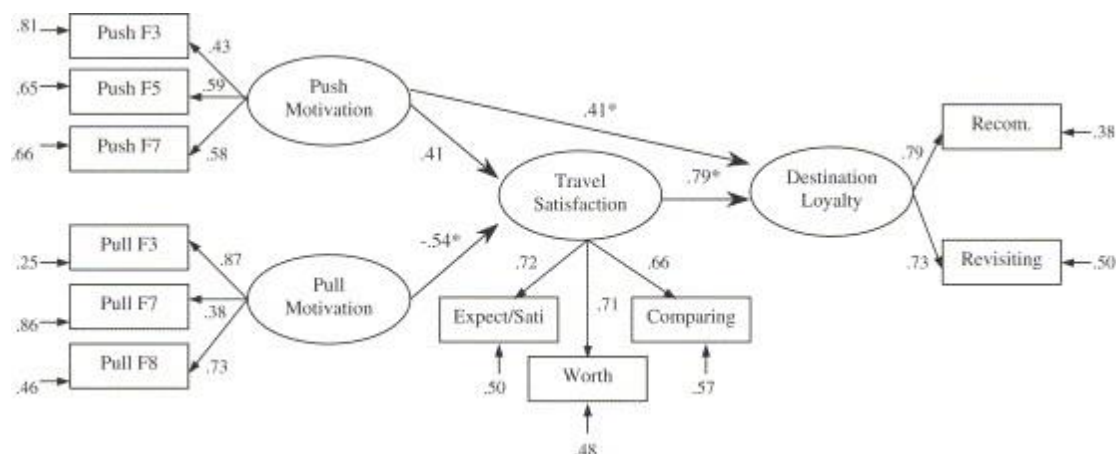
.81 Push F3 .43
.65 Push F5 .59
.66 Push F7 .58
Push Motivation
.41*
.41
Travel Satisfaction
.79*
Destination Loyalty
.79 Recom. .38
.73 Revisiting .50
.25 Pull F3 .87
.86 Pull F7 .38
.46 Pull F8 .73
Pull Motivation
-.54*
.72
.71
.66
Expect/Sati
Comparing
Worth
.50
.57
.48